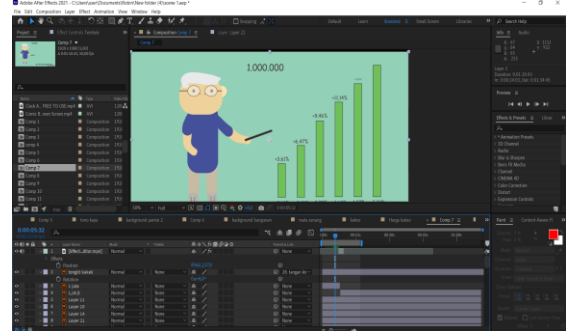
Adobe After Effects 2021 - C:\Users\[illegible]\Documents\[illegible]\New folder (4)\scene 1.aep *

File Edit Composition Layer Effect Animation View Window Help

Default Learn Standard Small Screen Libraries

Search Help

Project ≡ Effect Controls

Comp 1

Composition Comp 1 ≡ Layer

Comp 1

1.000.000

+3.61%

+6.47%

+8.46%

+12.34%

Info

Audio

Review

Effects & Presets ≡

* Animation Presets
3D Channel
Audio
Blur & Sharpen
Boris FX Mocha
Channel
CINEMA 4D
Color Correction
Distort
Expression Controls

Name
Clock A...FREE TO USE.mp4
Comic B...ent Screen.mp4
Comp 1
Comp 2
Comp 3
Comp 4
Comp 5
Comp 6
Comp 7
Comp 8
Comp 9
Comp 10
Comp 11

AVI
AVI
Composition
Composition
Composition
Composition
Composition
Composition
Composition
Composition
Composition
Composition
Composition

Comp 1 ≡

0:00:05:22

Source Name
Mode
TrkMat
Parent & Link

Effects
Position
Normal
None
Normal
None
Normal
None
Normal
None
Normal
None

Paint ≡
Character